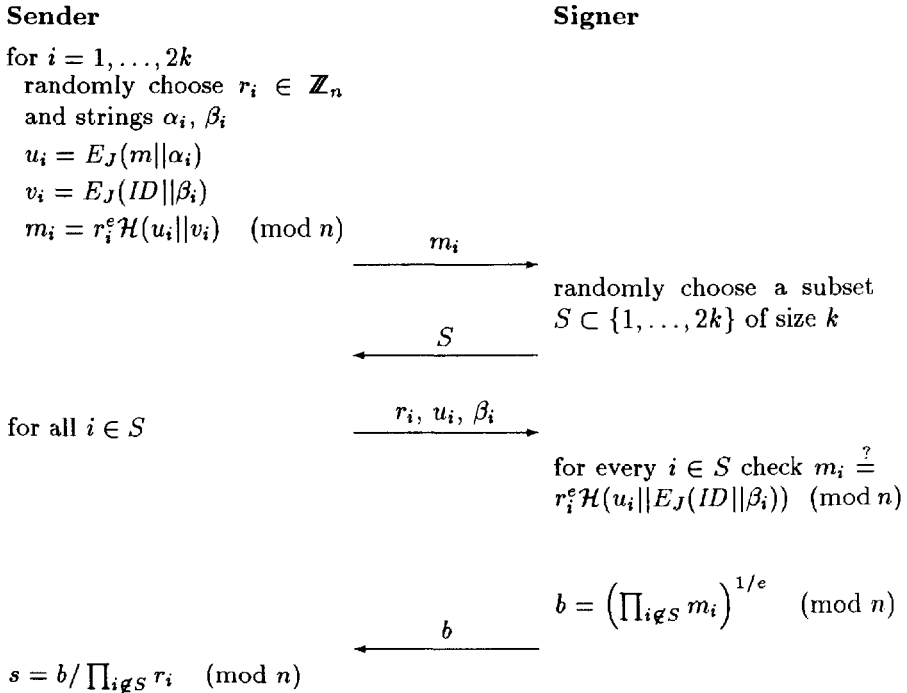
**Sender** **Signer**

for $i = 1, \ldots, 2k$
randomly choose $r_i \in \mathbb{Z}_n$ and strings $\alpha_i$, $\beta_i$
$u_i = E_J(m||\alpha_i)$
$v_i = E_J(ID||\beta_i)$
$m_i = r_i^e \mathcal{H}(u_i||v_i) \pmod{n}$

$m_i$

randomly choose a subset $S \subset \{1, \ldots, 2k\}$ of size $k$

$S$

for all $i \in S$

$r_i,\ u_i,\ \beta_i$

for every $i \in S$ check $m_i \stackrel{?}{=} r_i^e \mathcal{H}(u_i||E_J(ID||\beta_i)) \pmod{n}$

$b = \left(\prod_{i \notin S} m_i\right)^{1/e} \pmod{n}$

$b$

$s = b / \prod_{i \notin S} r_i \pmod{n}$